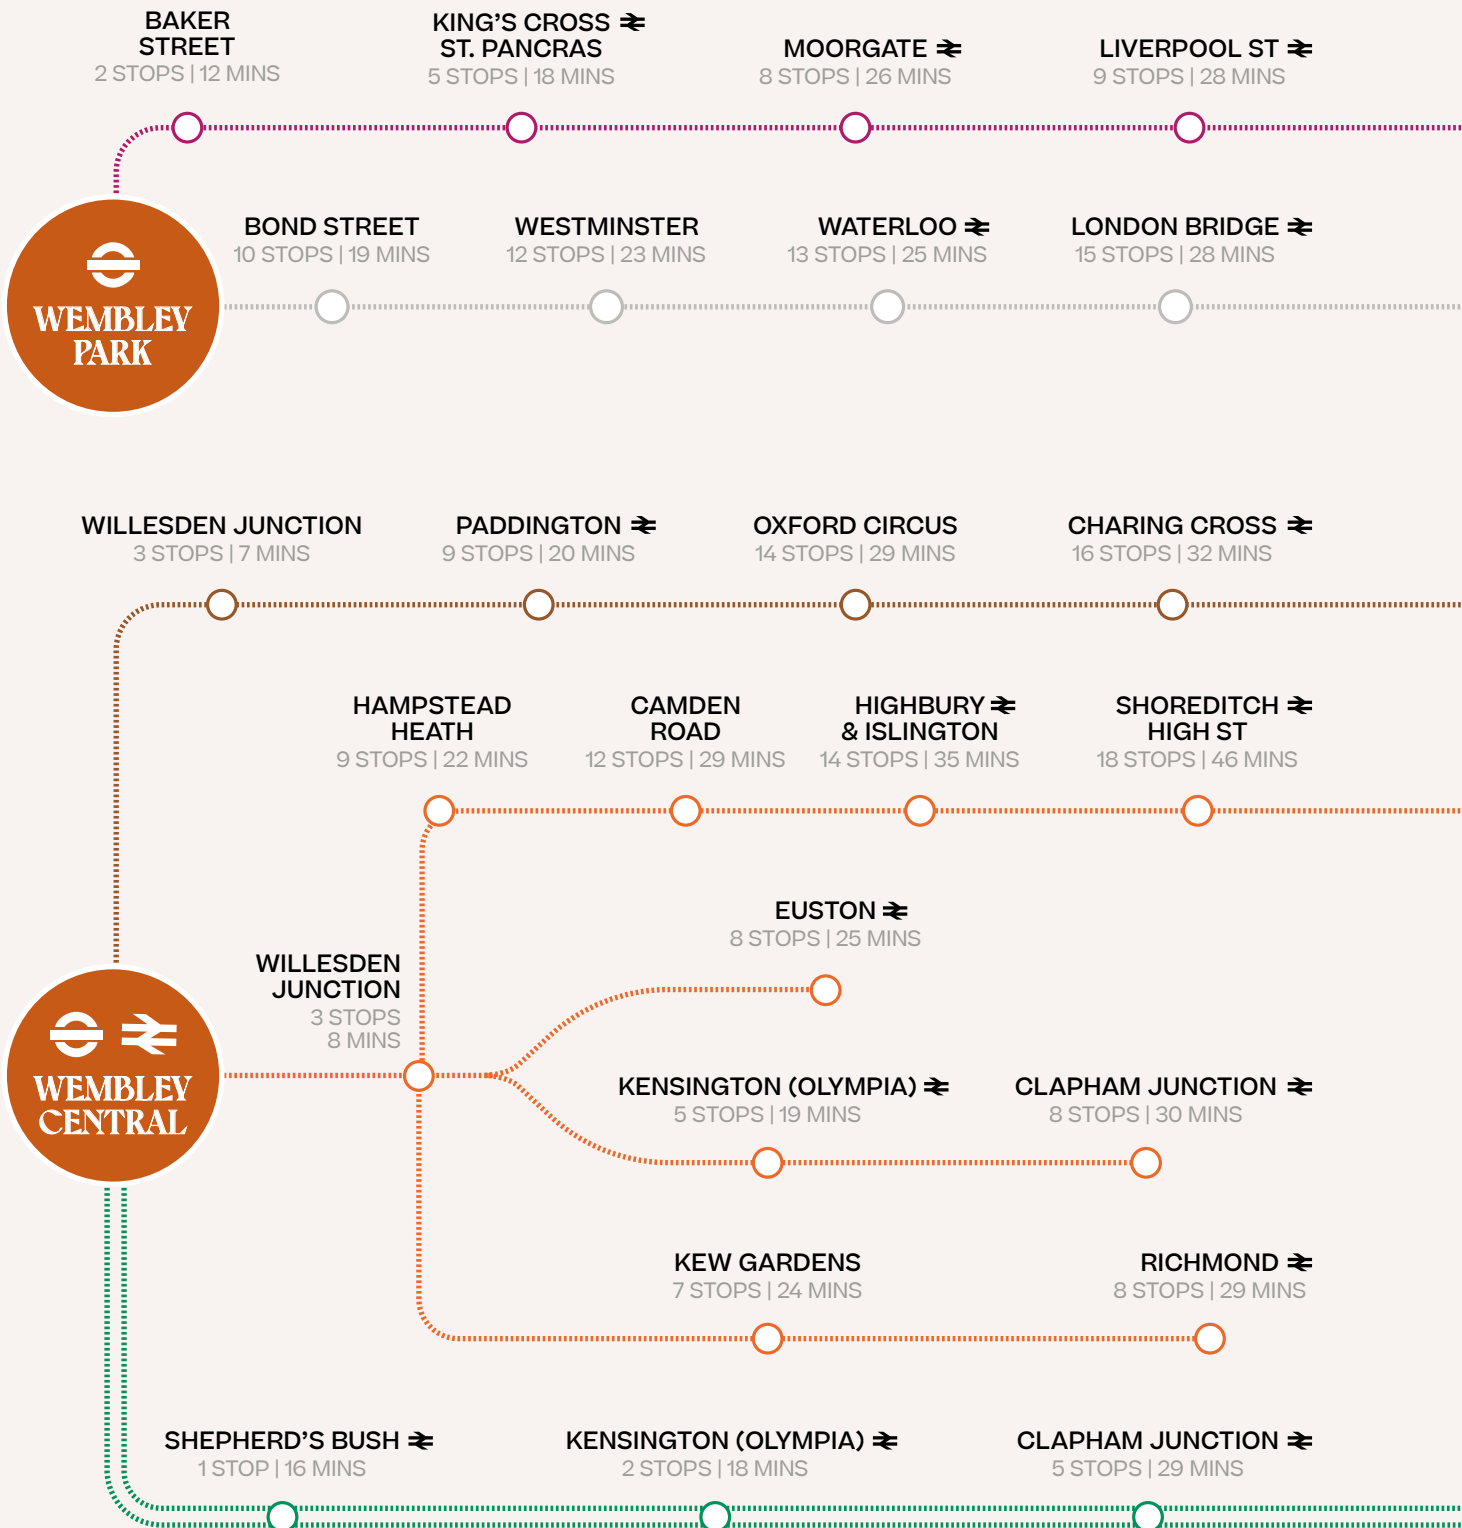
BAKER STREET
2 STOPS | 12 MINS

KING'S CROSS ST. PANCRAS
5 STOPS | 18 MINS

MOORGATE
8 STOPS | 26 MINS

LIVERPOOL ST
9 STOPS | 28 MINS

WEMBLEY PARK

BOND STREET
10 STOPS | 19 MINS

WESTMINSTER
12 STOPS | 23 MINS

WATERLOO
13 STOPS | 25 MINS

LONDON BRIDGE
15 STOPS | 28 MINS

WILLESDEN JUNCTION
3 STOPS | 7 MINS

PADDINGTON
9 STOPS | 20 MINS

OXFORD CIRCUS
14 STOPS | 29 MINS

CHARING CROSS
16 STOPS | 32 MINS

HAMPSTEAD HEATH
9 STOPS | 22 MINS

CAMDEN ROAD
12 STOPS | 29 MINS

HIGHBURY & ISLINGTON
14 STOPS | 35 MINS

SHOREDITCH HIGH ST
18 STOPS | 46 MINS

EUSTON
8 STOPS | 25 MINS

WILLESDEN JUNCTION
3 STOPS
8 MINS

WEMBLEY CENTRAL

KENSINGTON (OLYMPIA)
5 STOPS | 19 MINS

CLAPHAM JUNCTION
8 STOPS | 30 MINS

KEW GARDENS
7 STOPS | 24 MINS

RICHMOND
8 STOPS | 29 MINS

SHEPHERD'S BUSH
1 STOP | 16 MINS

KENSINGTON (OLYMPIA)
2 STOPS | 18 MINS

CLAPHAM JUNCTION
5 STOPS | 29 MINS